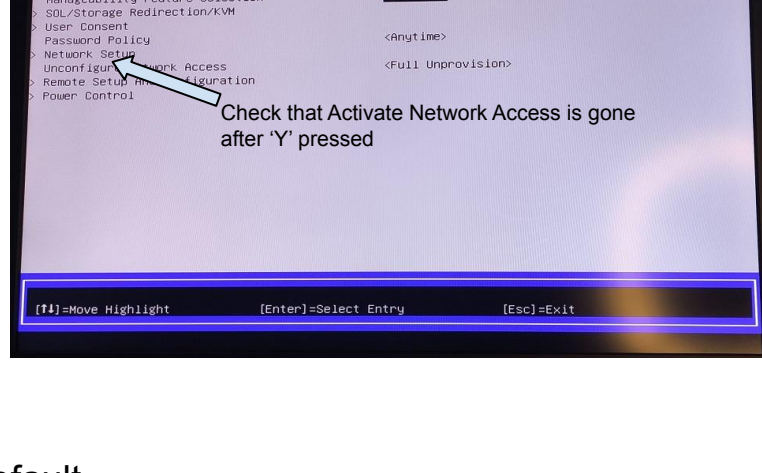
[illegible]
> SOL/Storage Redirection/KVM
> User Consent
Password Policy <Anytime>
> Network Setup
Unconfigur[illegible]work Access <Full Unprovision>
> Remote Setup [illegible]figuration
> Power Control

Check that Activate Network Access is gone after 'Y' pressed

[↑↓]=Move Highlight [Enter]=Select Entry [Esc]=Exit

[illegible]efault